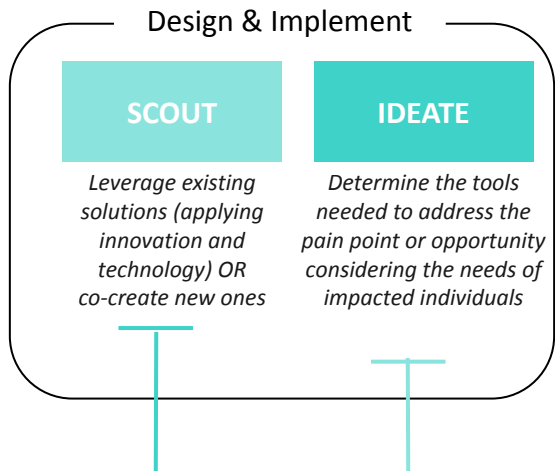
Design & Implement

SCOUT

Leverage existing solutions (applying innovation and technology) OR co-create new ones

IDEATE

Determine the tools needed to address the pain point or opportunity considering the needs of impacted individuals